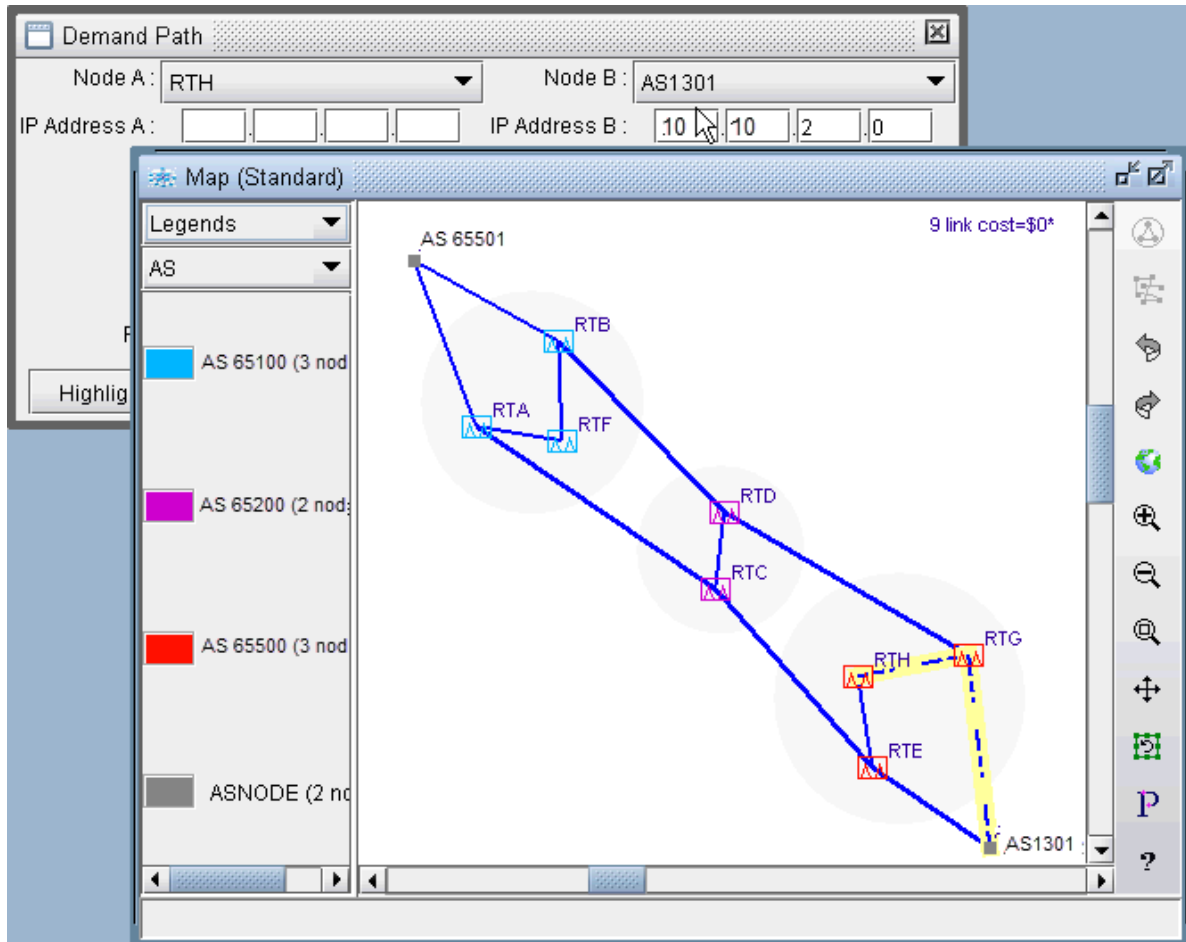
Demand Path

Node A : RTH

Node B : AS1301

IP Address A : . . .

IP Address B : 10 . 10 . 2 . 0

Map (Standard)

Legends

AS

AS 65100 (3 nod

AS 65200 (2 nod

AS 65500 (3 nod

ASNODE (2 no

F

Highlig

9 link cost=$0*

AS 65501

RTB

RTA

RTF

RTD

RTC

RTG

RTH

RTE

AS1301

?